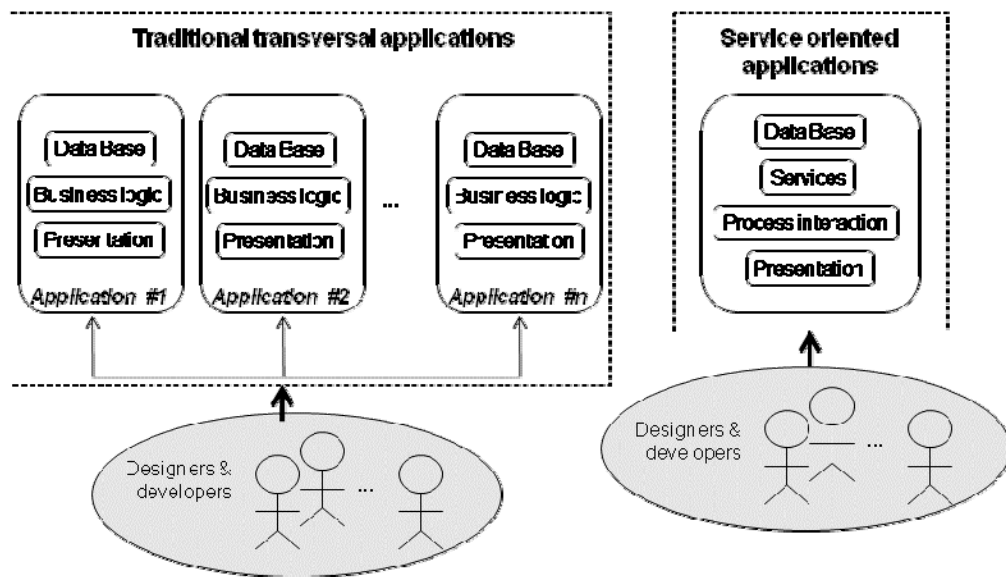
Traditional transversal applications

Data Base
Business logic
Presentation
Application #1

Data Base
Business logic
Presentation
Application #2

...

Data Base
Business logic
Presentation
Application #n

Designers & developers

Service oriented applications

Data Base
Services
Process interaction
Presentation

Designers & developers

...